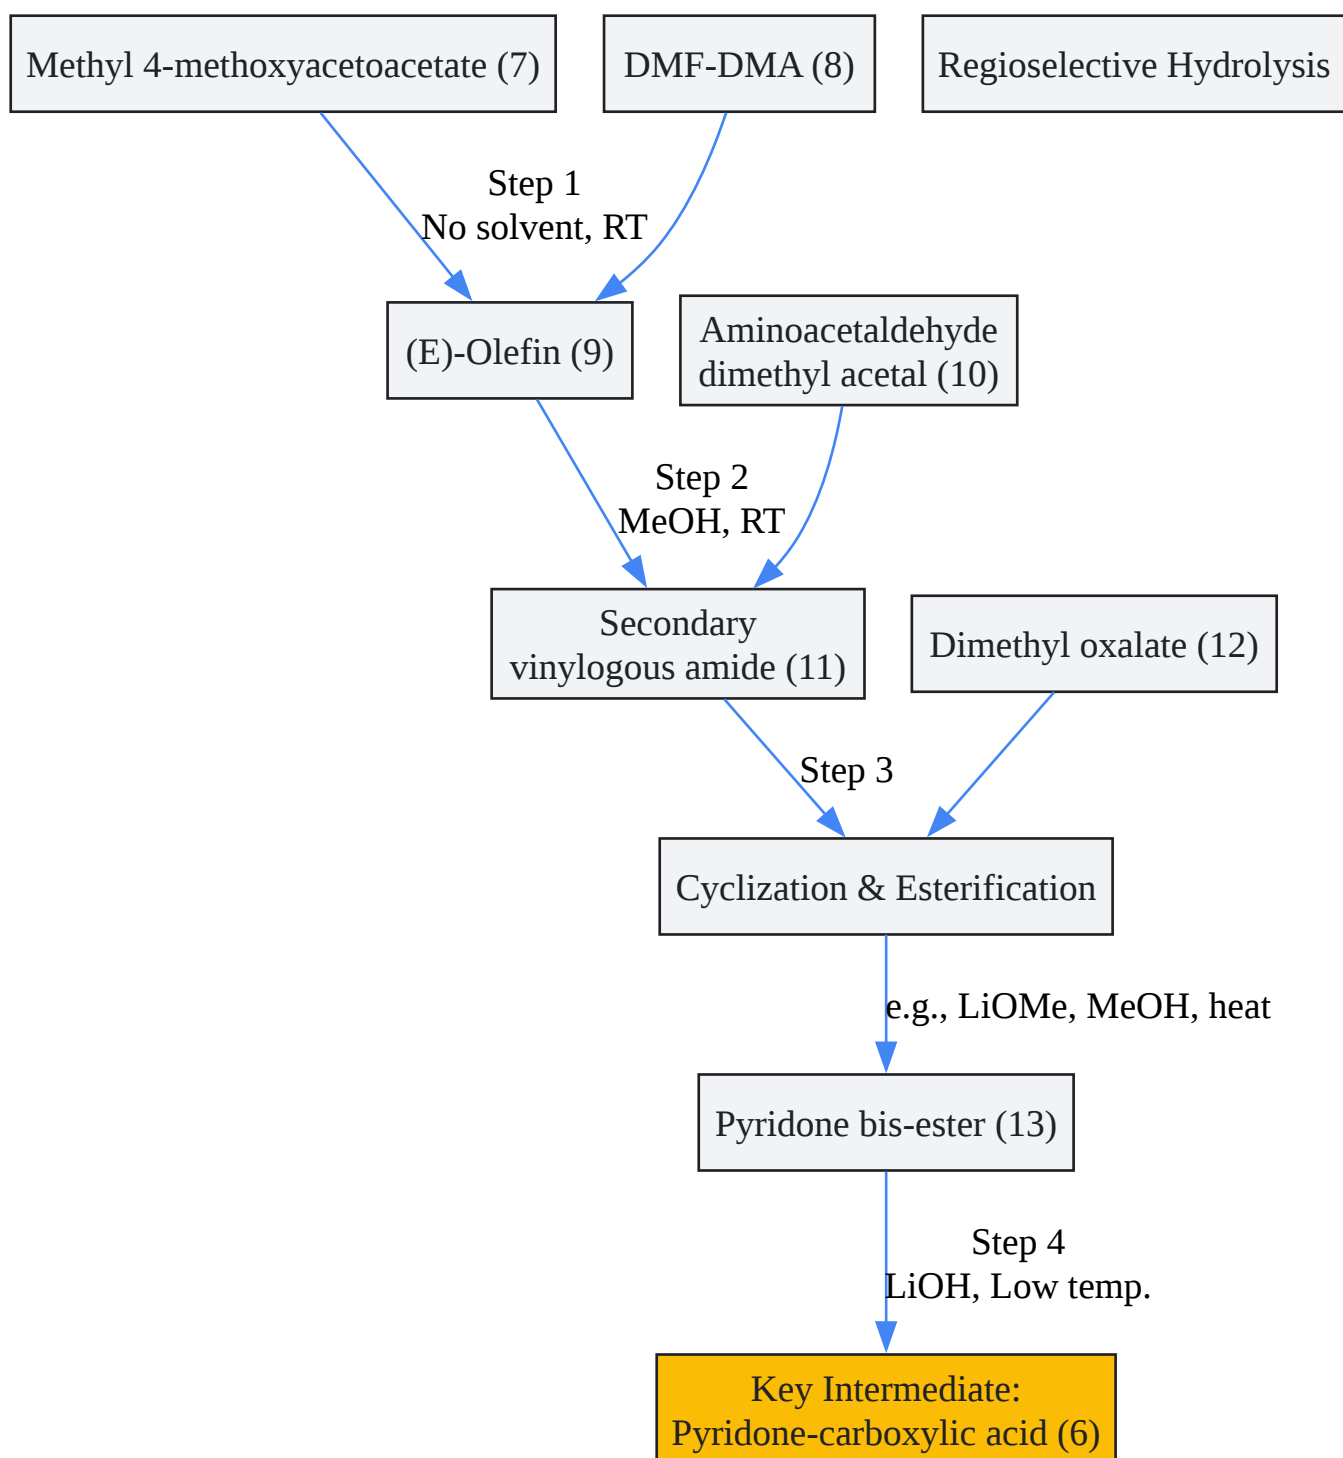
Methyl 4-methoxyacetoacetate (7)

DMF-DMA (8)

Regioselective Hydrolysis

Step 1
No solvent, RT

(E)-Olefin (9)

Aminoacetaldehyde dimethyl acetal (10)

Step 2
MeOH, RT

Secondary vinylogous amide (11)

Dimethyl oxalate (12)

Step 3

Cyclization & Esterification

e.g., LiOMe, MeOH, heat

Pyridone bis-ester (13)

Step 4
LiOH, Low temp.

Key Intermediate:
Pyridone-carboxylic acid (6)